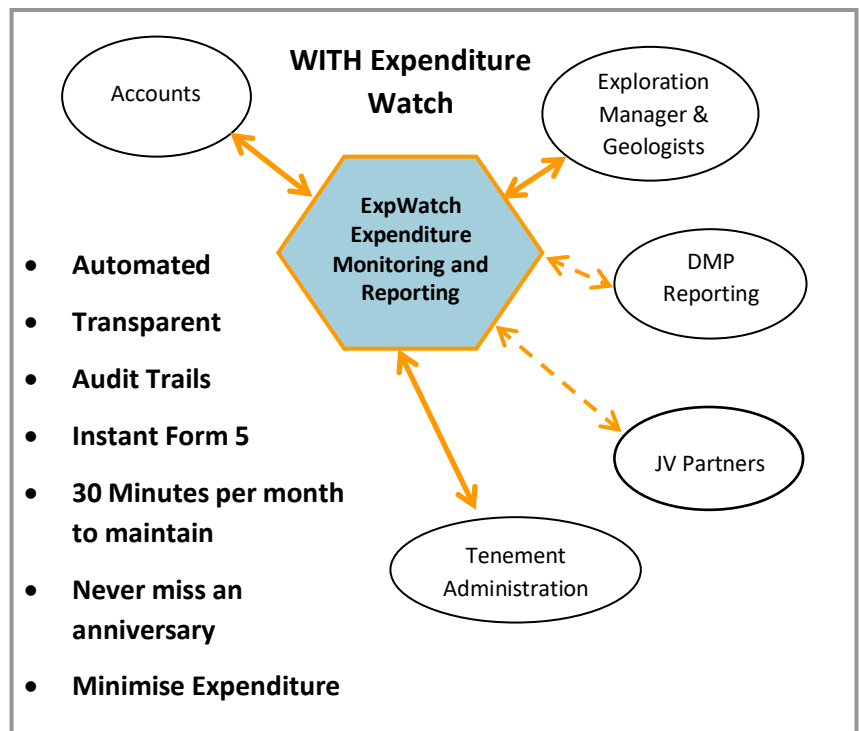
WITH Expenditure Watch

Accounts

Exploration Manager & Geologists

ExpWatch Expenditure Monitoring and Reporting

DMP Reporting

JV Partners

Tenement Administration

- Automated
- Transparent
- Audit Trails
- Instant Form 5
- 30 Minutes per month to maintain
- Never miss an anniversary
- Minimise Expenditure